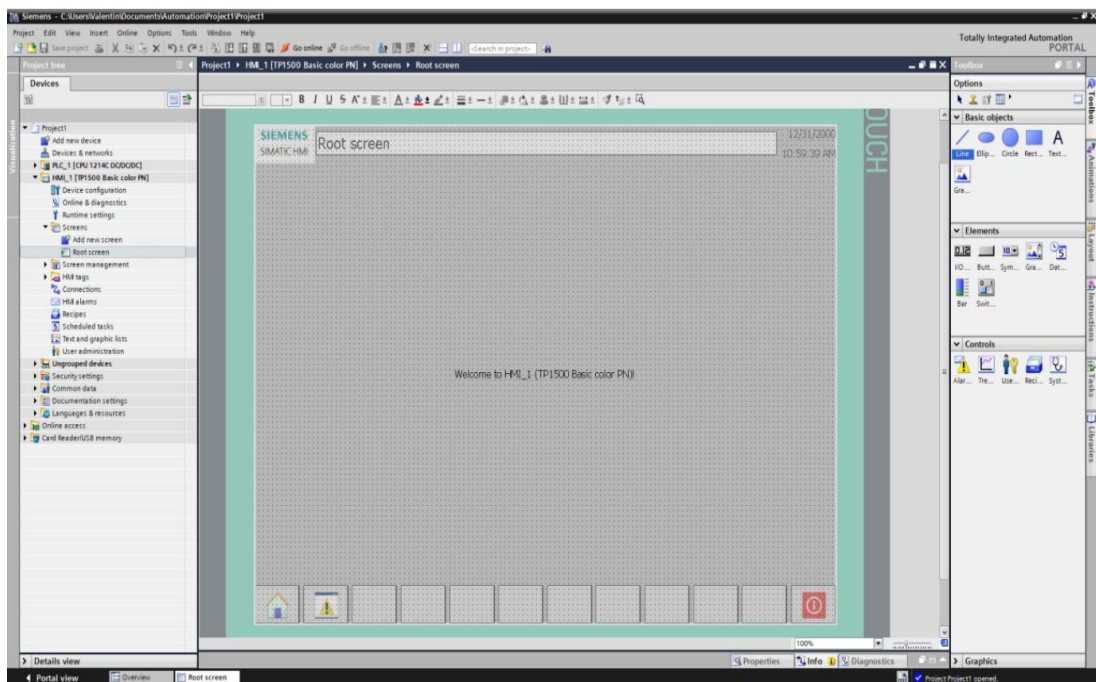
Siemens - C:\Users\Valentin\Documents\Automation\Project1\Project1

Project Edit View Insert Online Options Tools Window Help

Save project Go online Go offline <Search in project>

Totally Integrated Automation PORTAL

Project tree

Devices

Project1
Add new device
Devices & networks
PLC_1 [CPU 1214C DC/DC/DC]
HMI_1 [TP1500 Basic color PN]
Device configuration
Online & diagnostics
Runtime settings
Screens
Add new screen
Root screen
Screen management
HMI tags
Connections
HMI alarms
Recipes
Scheduled tasks
Text and graphic lists
User administration
Ungrouped devices
Security settings
Common data
Documentation settings
Languages & resources
Online access
Card Reader/USB memory

Visualization

Project1 ▸ HMI_1 [TP1500 Basic color PN] ▸ Screens ▸ Root screen

SIEMENS
SIMATIC HMI
Root screen
12/31/2000
10:59:39 AM
TOUCH

Welcome to HMI_1 (TP1500 Basic color PN)!

100%

Toolbox

Options

Basic objects
Line Elip... Circle Rect... Text...
Gra...

Elements
I/O... Butt... Sym... Gra... Dat...
Bar Swit...

Controls
Alar... Tre... Use... Reci... Syst...

Toolbox
Animations
Layout
Instructions
Tasks
Libraries

Details view

Properties Info Diagnostics

Graphics

Portal view Overview Root screen

Project Project1 opened.